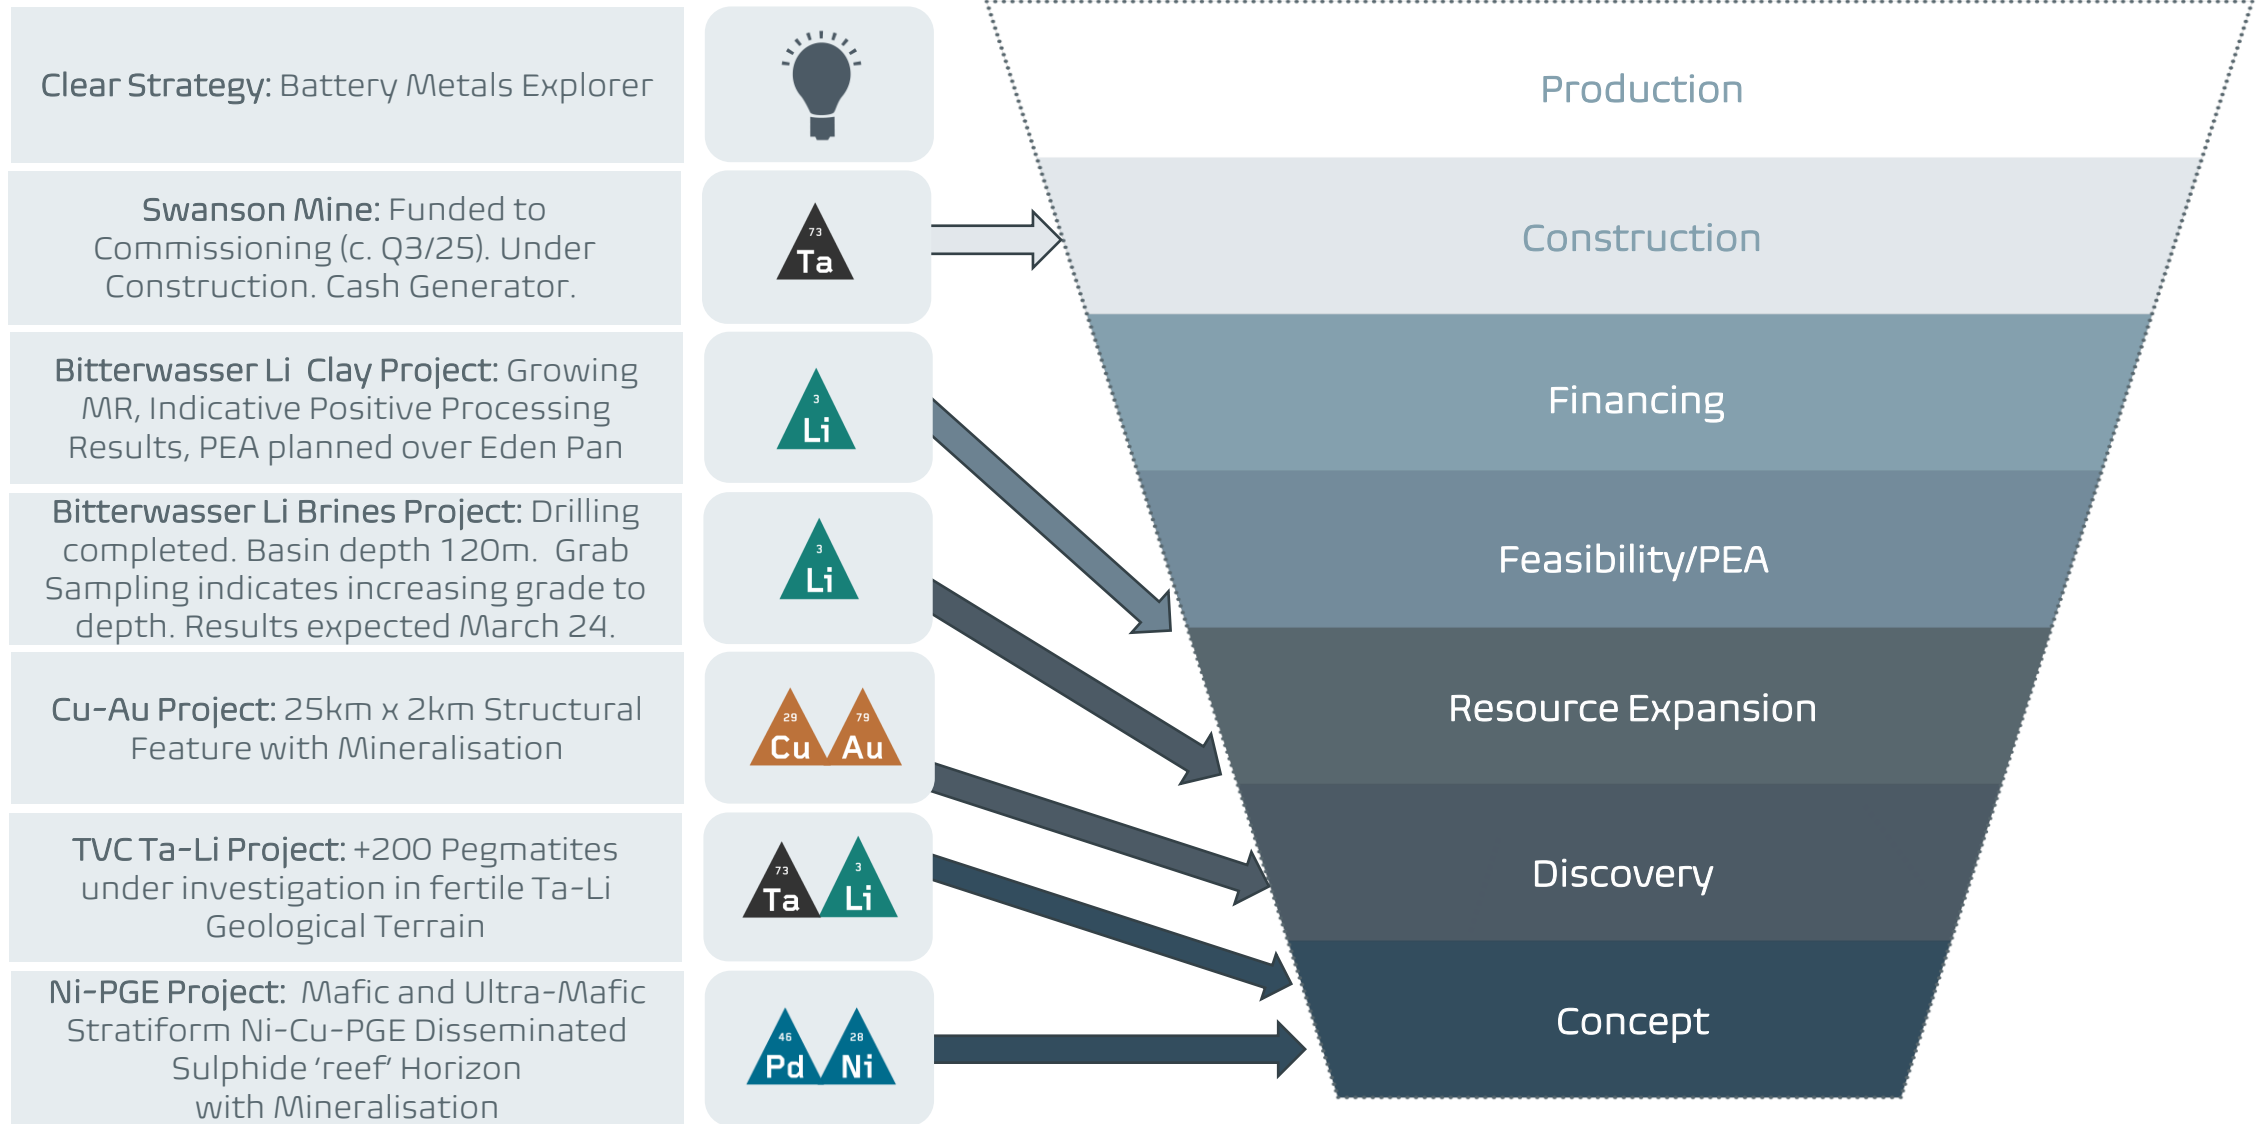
Clear Strategy: Battery Metals Explorer

Swanson Mine: Funded to Commissioning (c. Q3/25). Under Construction. Cash Generator.

73
Ta

Bitterwasser Li Clay Project: Growing MR, Indicative Positive Processing Results, PEA planned over Eden Pan

3
Li

Bitterwasser Li Brines Project: Drilling completed. Basin depth 120m. Grab Sampling indicates increasing grade to depth. Results expected March 24.

3
Li

Cu-Au Project: 25km x 2km Structural Feature with Mineralisation

29
Cu
79
Au

TVC Ta-Li Project: +200 Pegmatites under investigation in fertile Ta-Li Geological Terrain

73
Ta
3
Li

Ni-PGE Project: Mafic and Ultra-Mafic Stratiform Ni-Cu-PGE Disseminated Sulphide 'reef' Horizon with Mineralisation

46
Pd
28
Ni

Production

Construction

Financing

Feasibility/PEA

Resource Expansion

Discovery

Concept